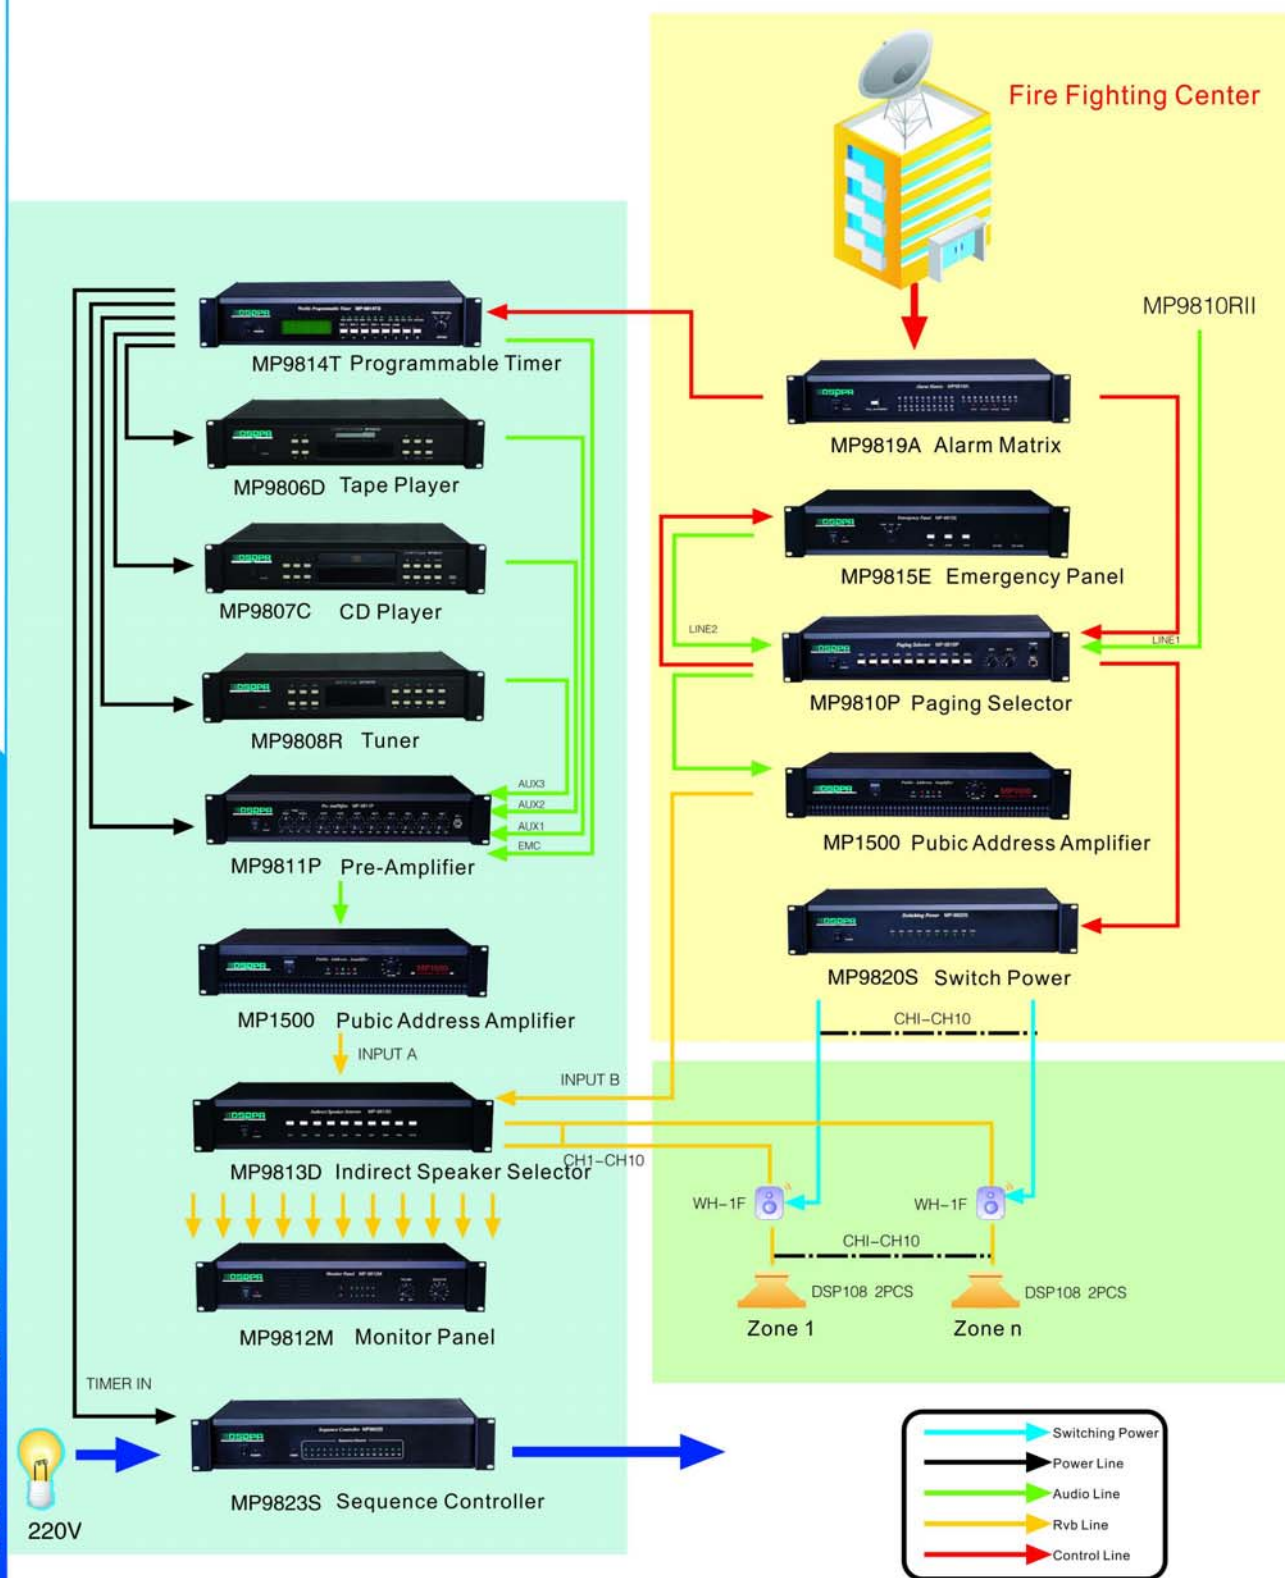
Fire Fighting Center

MP9810RII

MP9814T Programmable Timer

MP9819A Alarm Matrix

MP9806D Tape Player

MP9815E Emergency Panel

MP9807C CD Player

LINE2

LINE1

MP9810P Paging Selector

MP9808R Tuner

AUX3
AUX2
AUX1
EMC

MP1500 Pubic Address Amplifier

MP9811P Pre-Amplifier

MP9820S Switch Power

MP1500 Pubic Address Amplifier

CHI–CH10

INPUT A

INPUT B

MP9813D Indirect Speaker Selector

CH1–CH10

WH–1F

WH–1F

CHI–CH10

DSP108 2PCS

DSP108 2PCS

Zone 1

Zone n

MP9812M Monitor Panel

TIMER IN

MP9823S Sequence Controller

220V

Switching Power
Power Line
Audio Line
Rvb Line
Control Line